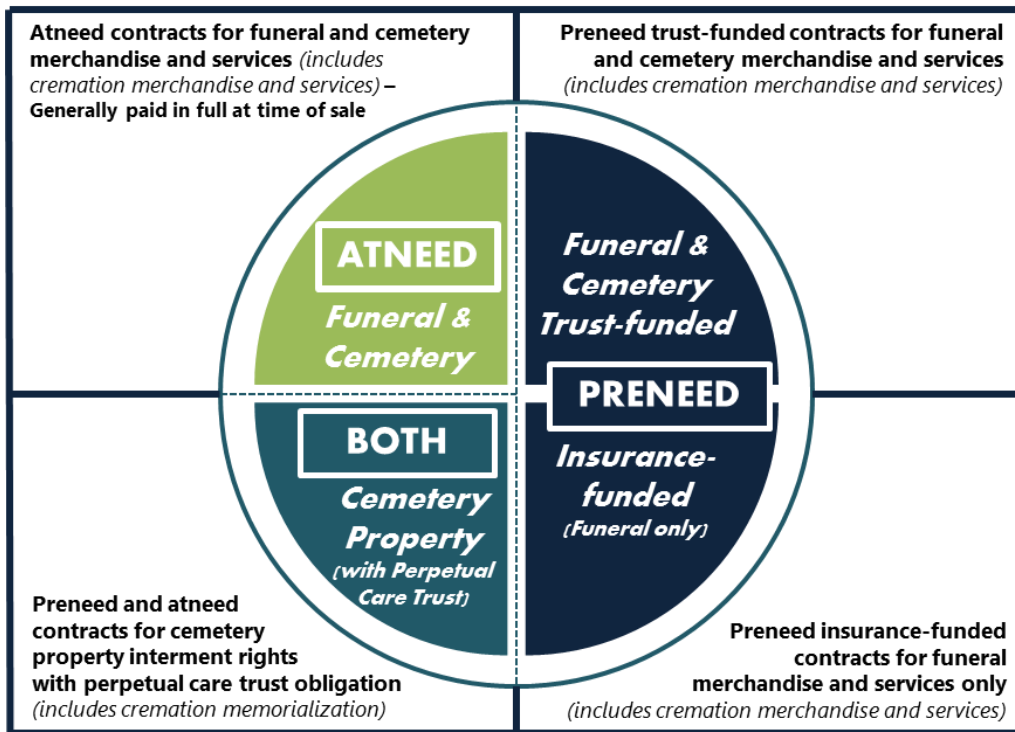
Atneed contracts for funeral and cemetery merchandise and services (includes cremation merchandise and services) – Generally paid in full at time of sale

Preneed trust-funded contracts for funeral and cemetery merchandise and services (includes cremation merchandise and services)

ATNEED

Funeral & Cemetery

Funeral & Cemetery Trust-funded

PRENEED

BOTH

Cemetery Property (with Perpetual Care Trust)

Insurance-funded (Funeral only)

Preneed and atneed contracts for cemetery property interment rights with perpetual care trust obligation (includes cremation memorialization)

Preneed insurance-funded contracts for funeral merchandise and services only (includes cremation merchandise and services)